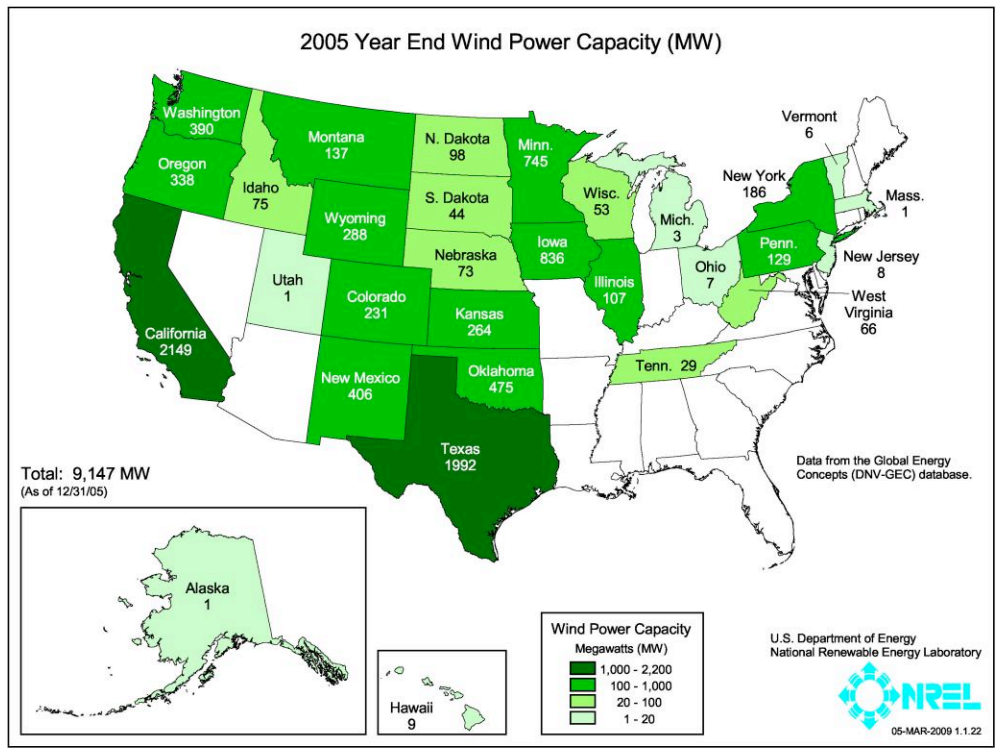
2005 Year End Wind Power Capacity (MW)

Washington
390

Oregon
338

Montana
137

N. Dakota
98

Minn.
745

Vermont
6

New York
186

Mass.
1

Idaho
75

Wyoming
288

S. Dakota
44

Wisc.
53

Mich.
3

Utah
1

Nebraska
73

Iowa
836

Penn.
129

New Jersey
8

Colorado
231

Kansas
264

Illinois
107

Ohio
7

West Virginia
66

California
2149

New Mexico
406

Oklahoma
475

Tenn. 29

Texas
1992

Data from the Global Energy Concepts (DNV-GEC) database.

Total: 9,147 MW
(As of 12/31/05)

Alaska
1

Hawaii
9

Wind Power Capacity
Megawatts (MW)
1,000 - 2,200
100 - 1,000
20 - 100
1 - 20

U.S. Department of Energy
National Renewable Energy Laboratory

NREL

05-MAR-2009 1.1.22